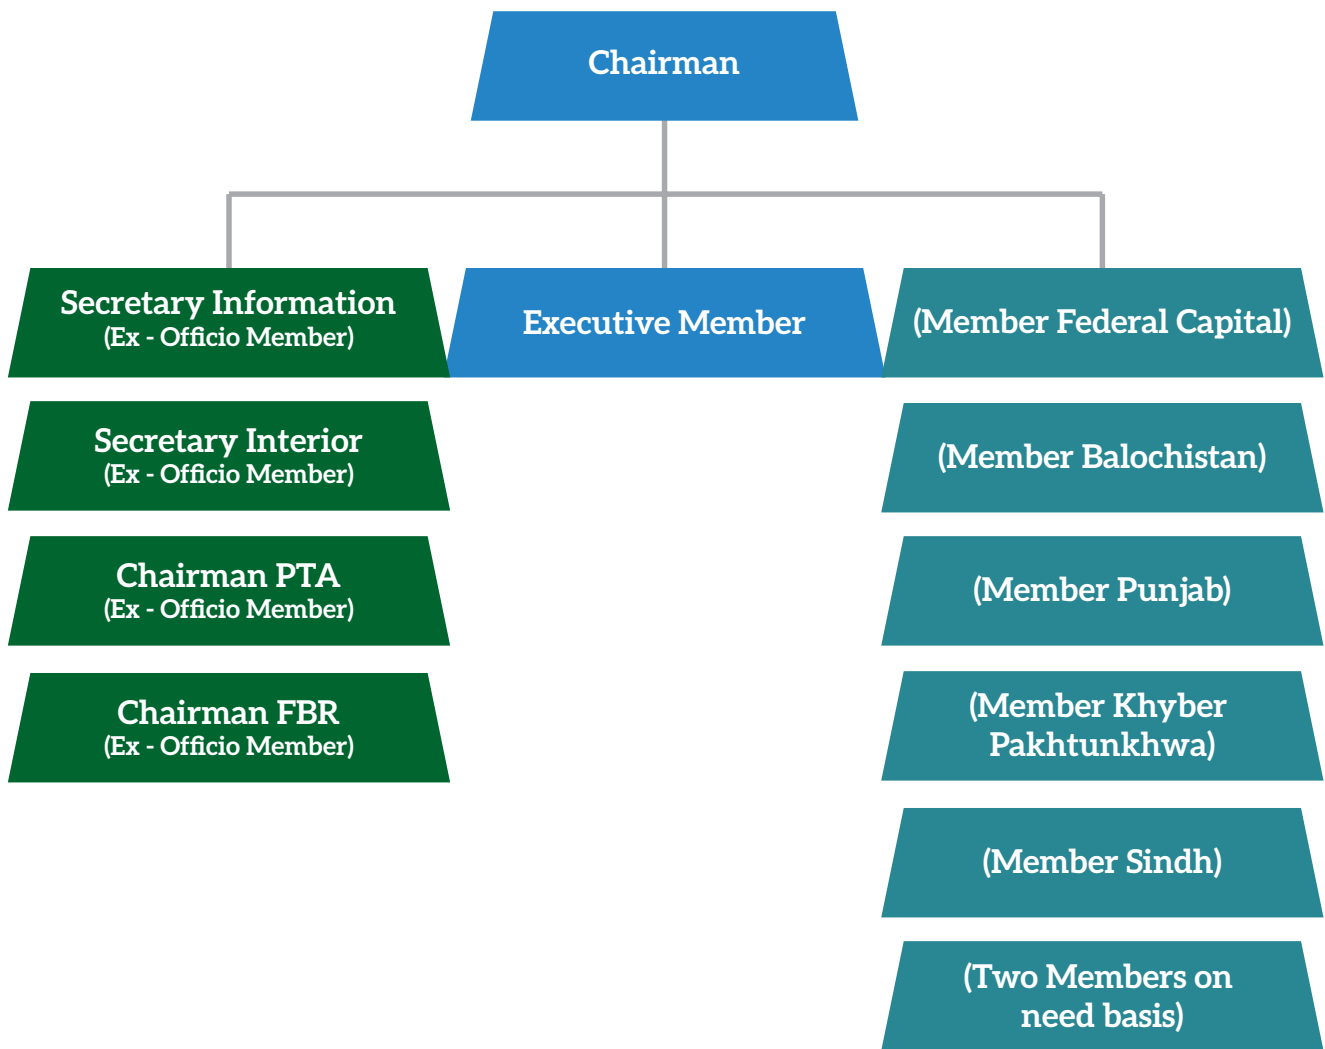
Chairman

Secretary Information
(Ex - Officio Member)

Executive Member

(Member Federal Capital)

Secretary Interior
(Ex - Officio Member)

Chairman PTA
(Ex - Officio Member)

Chairman FBR
(Ex - Officio Member)

(Member Balochistan)

(Member Punjab)

(Member Khyber Pakhtunkhwa)

(Member Sindh)

(Two Members on need basis)